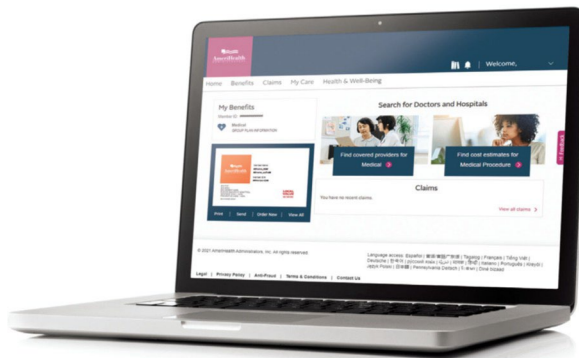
AmeriHealth

Welcome,

Home Benefits Claims My Care Health & Well-Being

My Benefits

Member ID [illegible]

Medical
GROUP PLAN INFORMATION

AmeriHealth

Print | Send | Order New | View All

Search for Doctors and Hospitals

Find covered providers for Medical

Find cost estimates for Medical Procedure

Claims

You have no recent claims.

View all claims

© 2021 AmeriHealth Administrators, Inc. All rights reserved.

Language access: Español | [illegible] | Tagalog | Français | Tiếng Việt | Deutsch | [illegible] | Italiano | Português | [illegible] | Polski | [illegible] | Pennsylvania Dietsch | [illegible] | Diné bizaad

Legal | Privacy Policy | Anti-Fraud | Terms & Conditions | Contact Us